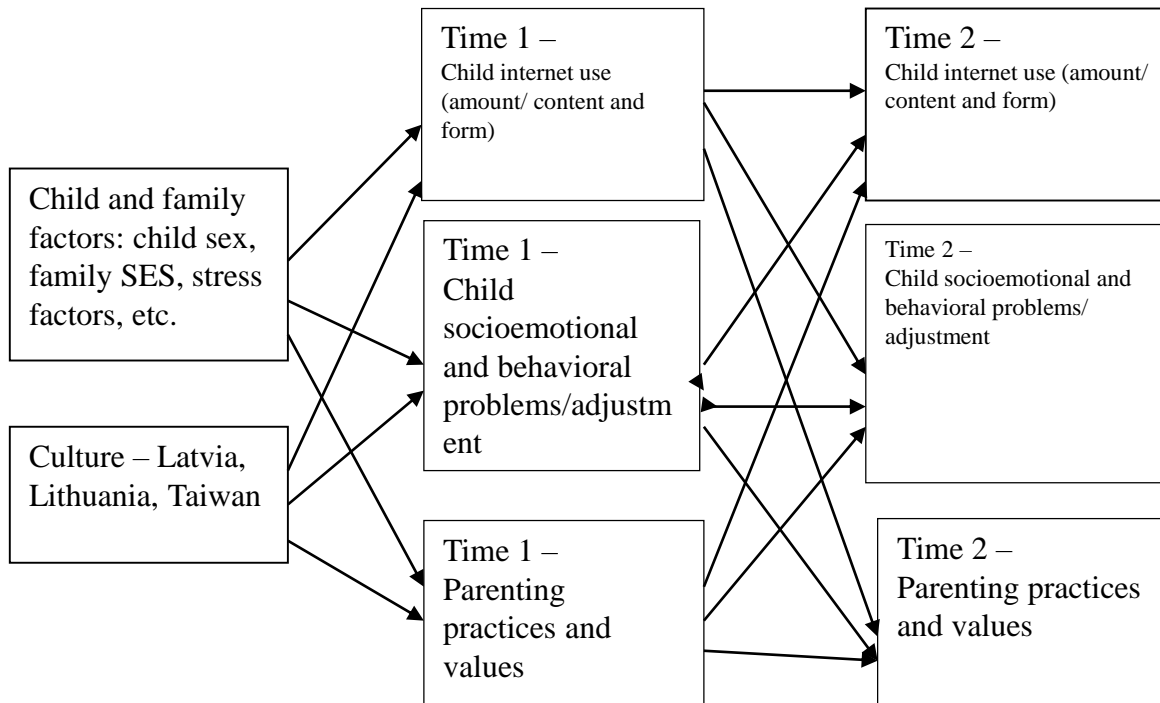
Child and family factors: child sex, family SES, stress factors, etc.

Culture – Latvia, Lithuania, Taiwan

Time 1 – Child internet use (amount/ content and form)

Time 1 – Child socioemotional and behavioral problems/adjustment

Time 1 – Parenting practices and values

Time 2 – Child internet use (amount/ content and form)

Time 2 – Child socioemotional and behavioral problems/ adjustment

Time 2 – Parenting practices and values